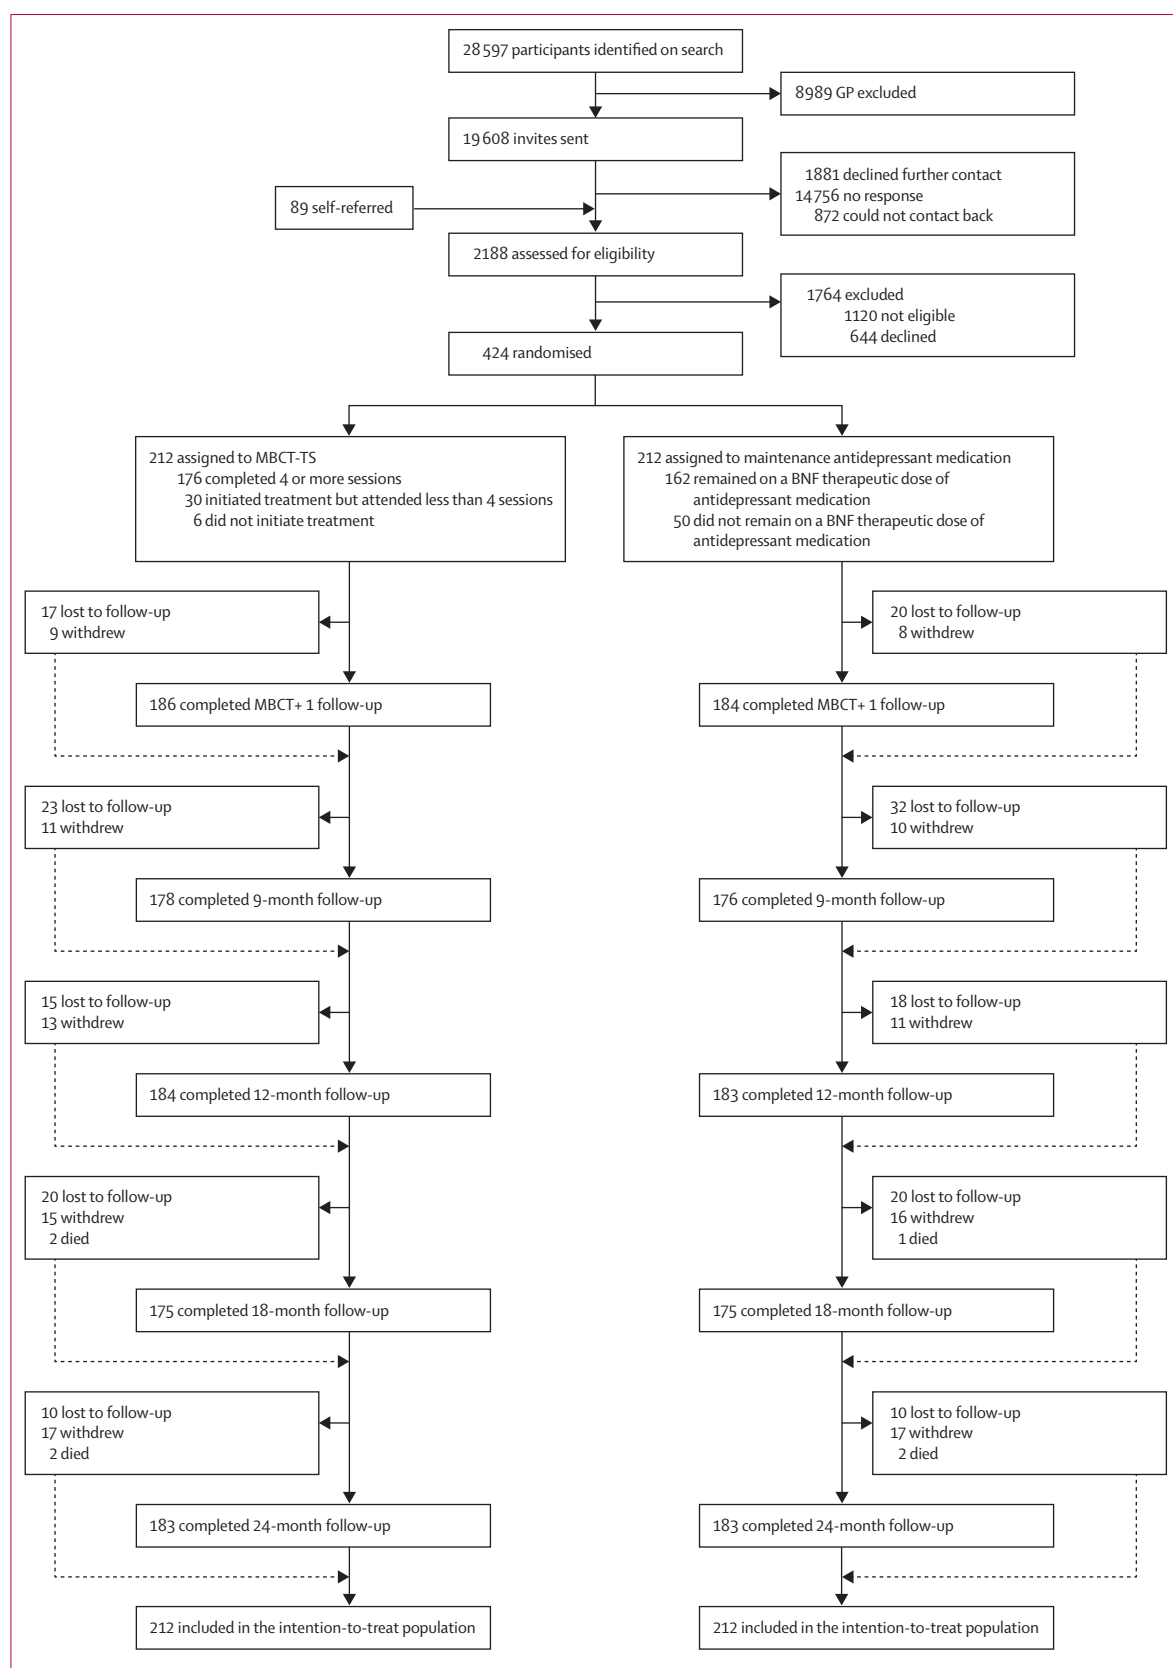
28 597 participants identified on search

8989 GP excluded

19 608 invites sent

1881 declined further contact
14 756 no response
872 could not contact back

89 self-referred

2188 assessed for eligibility

1764 excluded
1120 not eligible
644 declined

424 randomised

212 assigned to MBCT-TS
176 completed 4 or more sessions
30 initiated treatment but attended less than 4 sessions
6 did not initiate treatment

212 assigned to maintenance antidepressant medication
162 remained on a BNF therapeutic dose of antidepressant medication
50 did not remain on a BNF therapeutic dose of antidepressant medication

17 lost to follow-up
9 withdrew

20 lost to follow-up
8 withdrew

186 completed MBCT+ 1 follow-up

184 completed MBCT+ 1 follow-up

23 lost to follow-up
11 withdrew

32 lost to follow-up
10 withdrew

178 completed 9-month follow-up

176 completed 9-month follow-up

15 lost to follow-up
13 withdrew

18 lost to follow-up
11 withdrew

184 completed 12-month follow-up

183 completed 12-month follow-up

20 lost to follow-up
15 withdrew
2 died

20 lost to follow-up
16 withdrew
1 died

175 completed 18-month follow-up

175 completed 18-month follow-up

10 lost to follow-up
17 withdrew
2 died

10 lost to follow-up
17 withdrew
2 died

183 completed 24-month follow-up

183 completed 24-month follow-up

212 included in the intention-to-treat population

212 included in the intention-to-treat population